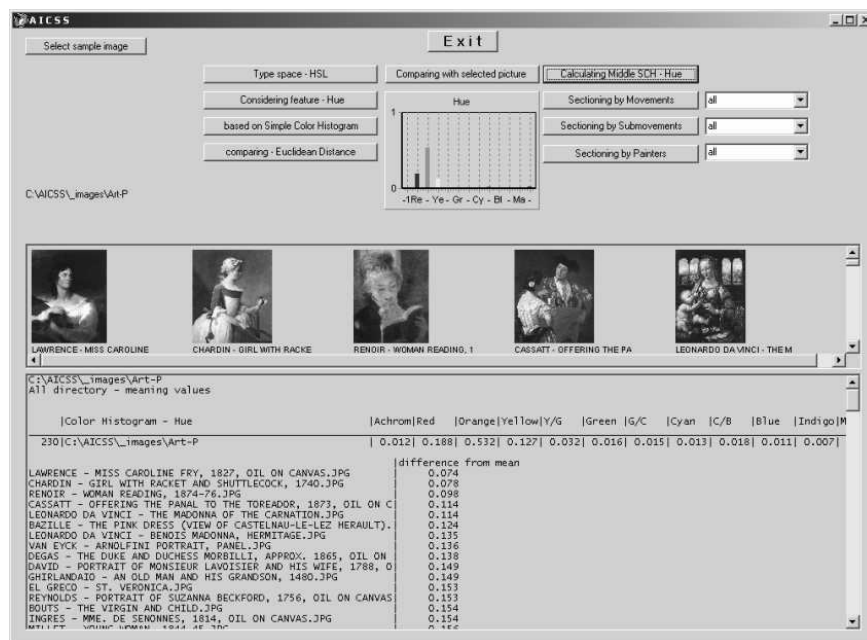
AICSS

Select sample image

Exit

Type space - HSL

Comparing with selected picture

Calculating Middle SCH - Hue

Considering feature - Hue

Hue

Sectioning by Movements

all

based on Simple Color Histogram

1

Sectioning by Submovements

all

comparing - Euclidean Distance

Sectioning by Painters

all

0

-1Re - Ye - Gr - Cy - Bl - Ma -

C:\AICSS\_images\Art-P

LAWRENCE - MISS CAROLINE

CHARDIN - GIRL WITH RACKE

RENOIR - WOMAN READING, 1

CASSATT - OFFERING THE PA

LEONARDO DA VINCI - THE M

C:\AICSS\_images\Art-P
All directory - meaning values

|Color Histogram - Hue |Achrom|Red |Orange|Yellow|Y/G |Green |G/C |Cyan |C/B |Blue |Indigo|M

230|C:\AICSS\_images\Art-P | 0.012| 0.188| 0.532| 0.127| 0.032| 0.016| 0.015| 0.013| 0.018| 0.011| 0.007|

|difference from mean
LAWRENCE - MISS CAROLINE FRY, 1827, OIL ON CANVAS.JPG | 0.074
CHARDIN - GIRL WITH RACKET AND SHUTTLECOCK, 1740.JPG | 0.078
RENOIR - WOMAN READING, 1874-76.JPG | 0.098
CASSATT - OFFERING THE PANAL TO THE TOREADOR, 1873, OIL ON C| 0.114
LEONARDO DA VINCI - THE MADONNA OF THE CARNATION.JPG | 0.114
BAZILLE - THE PINK DRESS (VIEW OF CASTELNAU-LE-LEZ HERAULT).| 0.124
LEONARDO DA VINCI - BENOIS MADONNA, HERMITAGE.JPG | 0.135
VAN EYCK - ARNOLFINI PORTRAIT, PANEL.JPG | 0.136
DEGAS - THE DUKE AND DUCHESS MORBILLI, APPROX. 1865, OIL ON | 0.138
DAVID - PORTRAIT OF MONSIEUR LAVOISIER AND HIS WIFE, 1788, O| 0.149
GHIRLANDAIO - AN OLD MAN AND HIS GRANDSON, 1480.JPG | 0.149
EL GRECO - ST. VERONICA.JPG | 0.153
REYNOLDS - PORTRAIT OF SUZANNA BECKFORD, 1756, OIL ON CANVAS| 0.153
BOUTS - THE VIRGIN AND CHILD.JPG | 0.154
INGRES - MME. DE SENONNES, 1814, OIL ON CANVAS.JPG | 0.154
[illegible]